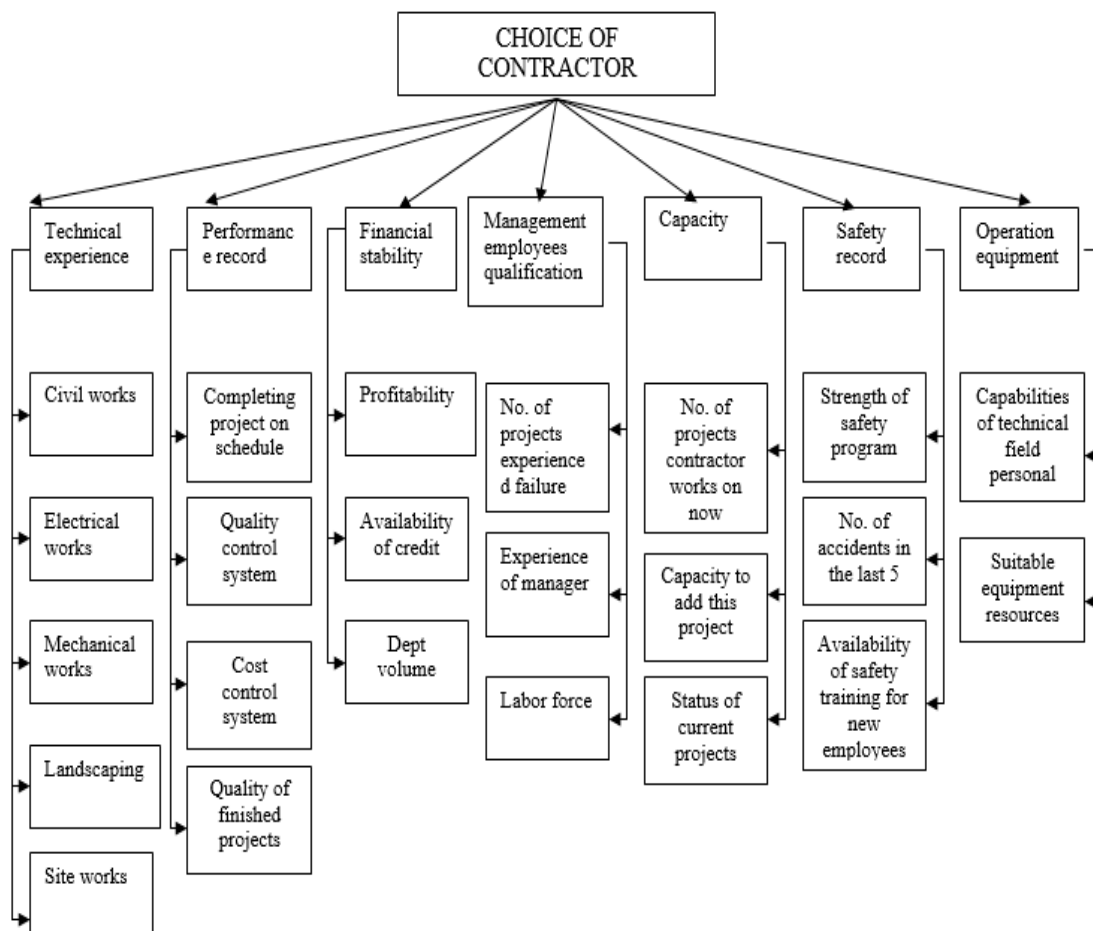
CHOICE OF CONTRACTOR

Technical experience

Civil works

Electrical works

Mechanical works

Landscaping

Site works

Performance record

Completing project on schedule

Quality control system

Cost control system

Quality of finished projects

Financial stability

Profitability

Availability of credit

Dept volume

Management employees qualification

No. of projects experienced failure

Experience of manager

Labor force

Capacity

No. of projects contractor works on now

Capacity to add this project

Status of current projects

Safety record

Strength of safety program

No. of accidents in the last 5

Availability of safety training for new employees

Operation equipment

Capabilities of technical field personal

Suitable equipment resources